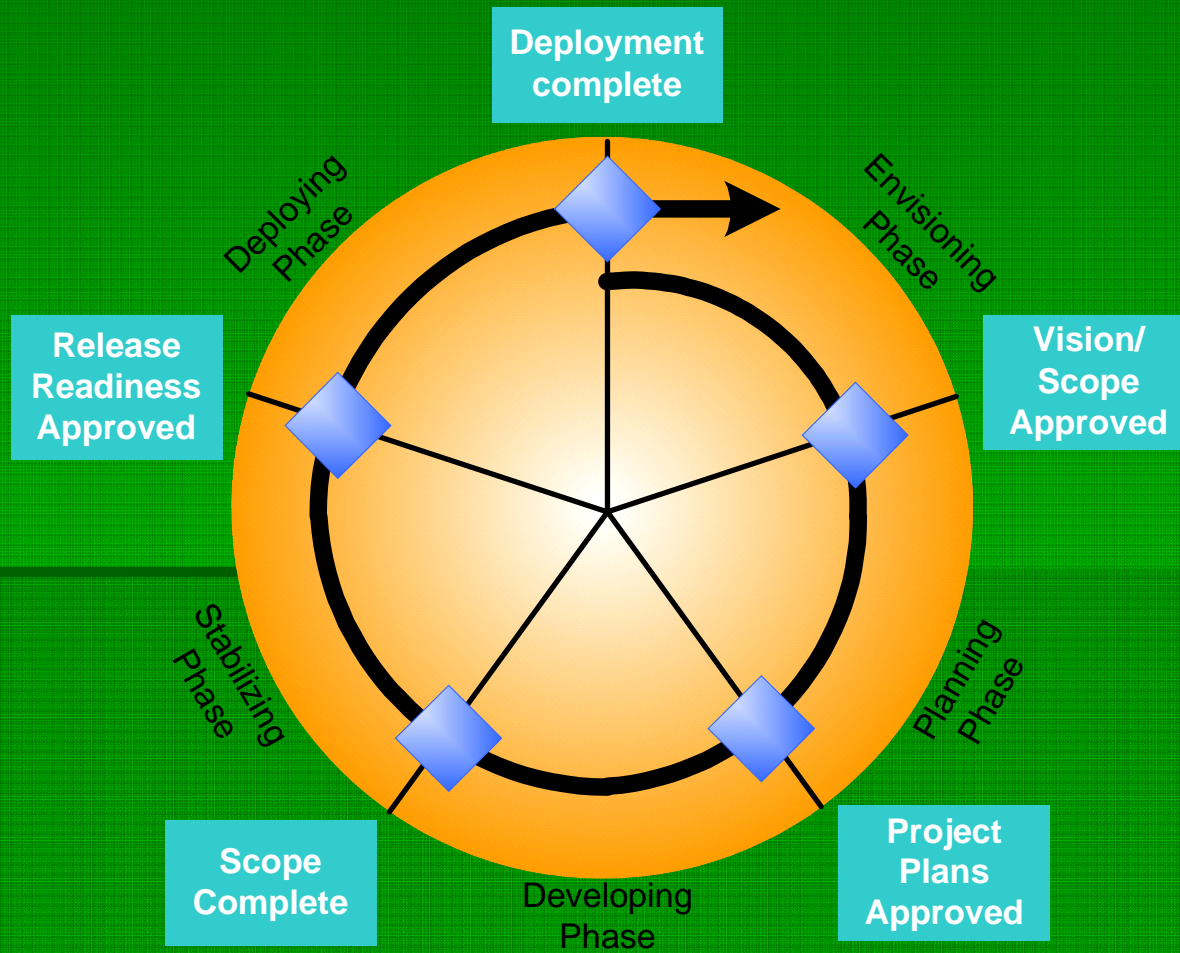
Deployment complete

Envisioning Phase

Vision/ Scope Approved

Planning Phase

Project Plans Approved

Developing Phase

Scope Complete

Stabilizing Phase

Release Readiness Approved

Deploying Phase